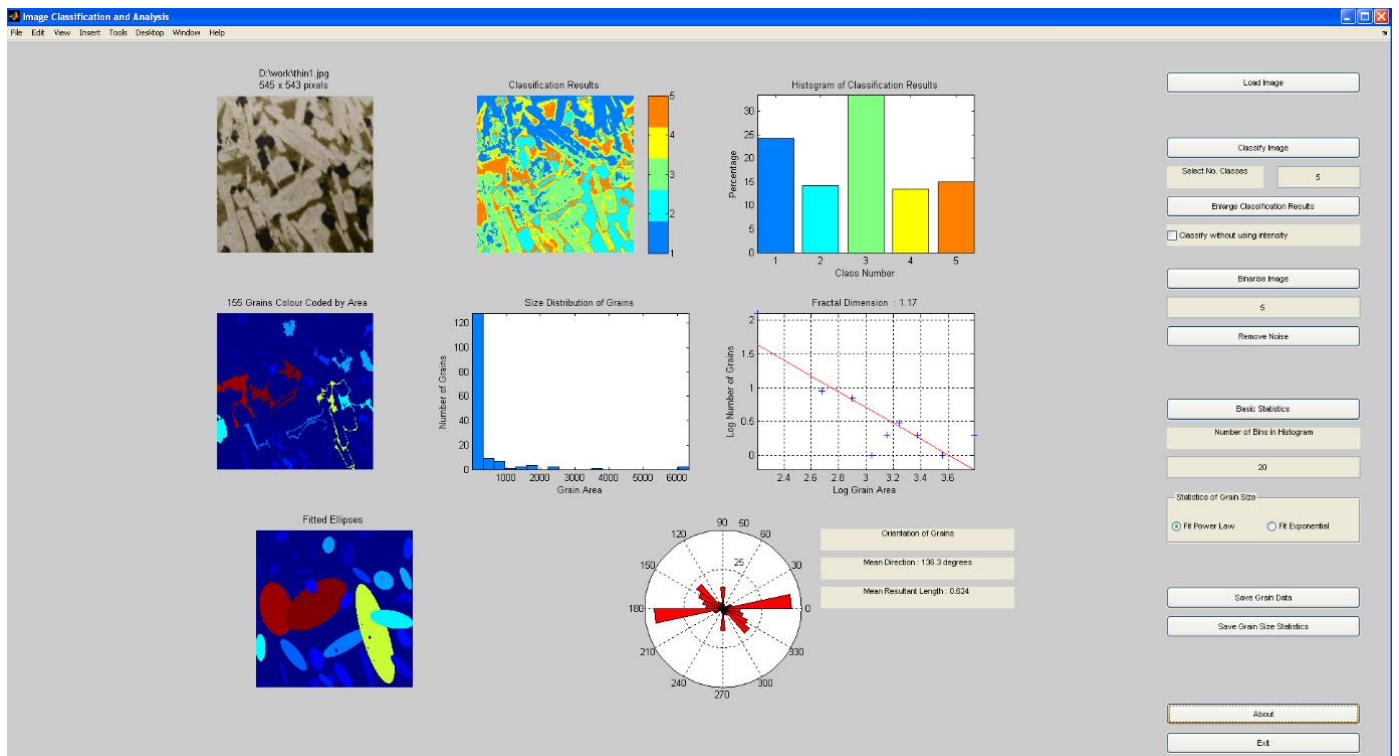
Image Classification and Analysis

File Edit View Insert Tools Desktop Window Help

D:\work\thin1.jpg
545 x 543 pixels

Classification Results

5
4
3
2
1

Histogram of Classification Results

Percentage
30
25
20
15
10
5
0
1 2 3 4 5
Class Number

Load Image

Classify Image

Select No. Classes

5

Enlarge Classification Results

Classify without using intensity

155 Grains Colour Coded by Area

Size Distribution of Grains

Number of Grains
120
100
80
60
40
20
0
1000 2000 3000 4000 5000 6000
Grain Area

Fractal Dimension : 1.17

Log Number of Grains
2
1.5
1
0.5
0
2.4 2.6 2.8 3 3.2 3.4 3.6
Log Grain Area

Binarise Image

5

Remove Noise

Basic Statistics

Number of Bins in Histogram

20

Statistics of Grain Size

Fit Power Law

Fit Exponential

Fitted Ellipses

90 60
120
150
25
30
180
0
210
330
240
300
270

Orientation of Grains

Mean Direction : 136.3 degrees

Mean Resultant Length : 0.824

Save Grain Data

Save Grain Size Statistics

About

Exit